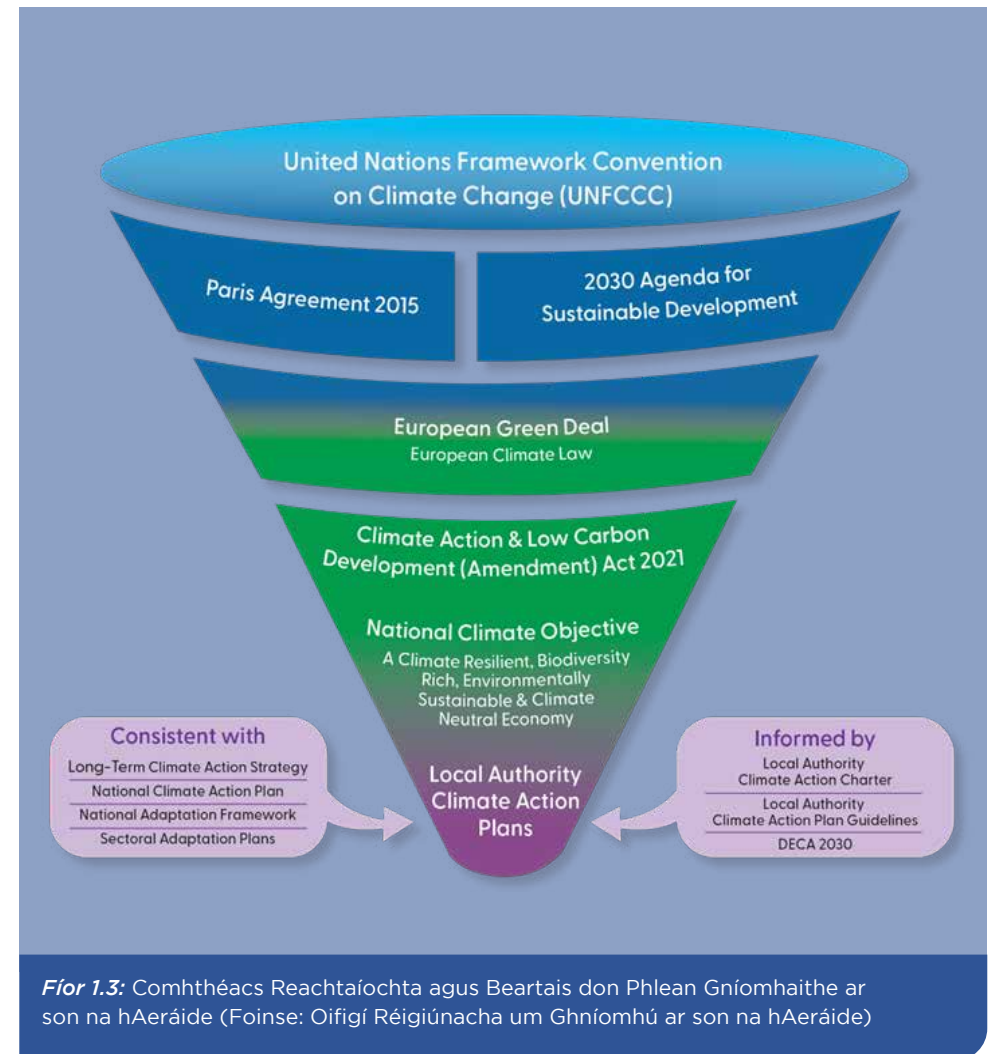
United Nations Framework Convention on Climate Change (UNFCCC)

Paris Agreement 2015

2030 Agenda for Sustainable Development

European Green Deal
European Climate Law

Climate Action & Low Carbon Development (Amendment) Act 2021

National Climate Objective
A Climate Resilient, Biodiversity Rich, Environmentally Sustainable & Climate Neutral Economy

Local Authority Climate Action Plans

Consistent with
Long-Term Climate Action Strategy
National Climate Action Plan
National Adaptation Framework
Sectoral Adaptation Plans

Informed by
Local Authority Climate Action Charter
Local Authority Climate Action Plan Guidelines
DECA 2030

*Fíor 1.3:* Comhthéacs Reachtaíochta agus Beartais don Phlean Gníomhaithe ar son na hAeráide (Foinse: Oifigí Réigiúnacha um Ghníomhú ar son na hAeráide)